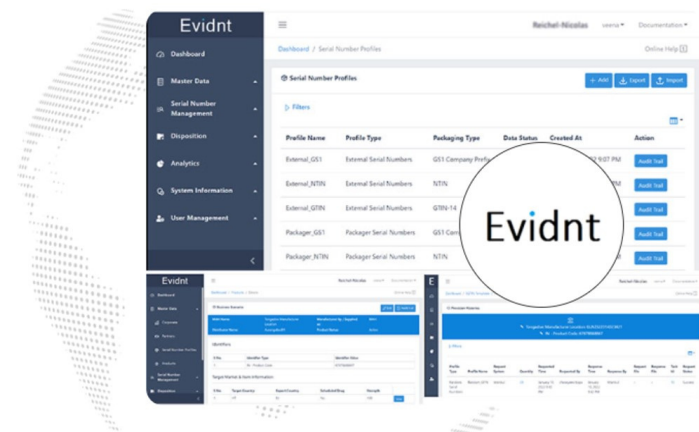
Evidnt

Dashboard

Master Data

Serial Number Management

Disposition

Analytics

System Information

User Management

Reichel-Nicolas

Documentation

Dashboard / Serial Number Profiles

Online Help

Serial Number Profiles

+ Add

Export

Import

Filters

| Profile Name | Profile Type | Packaging Type | Data Status | Created At | Action |
|---|---|---|---|---|---|
| External_GS1 | External Serial Numbers | GS1 Company Prefix | | 9:07 PM | Audit Trail |
| External_NTIN | External Serial Numbers | NTIN | | | Audit Trail |
| External_GTIN | External Serial Numbers | GTIN-14 | | | Audit Trail |
| Packager_GS1 | Packager Serial Numbers | GS1 Com | | | Audit Trail |
| Packager_NTIN | Packager Serial Numbers | NTIN | | | Audit Trail |

Evidnt

Evidnt

Dashboard

Master Data

Serial Number Management

Disposition

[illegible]

Identifiers

E